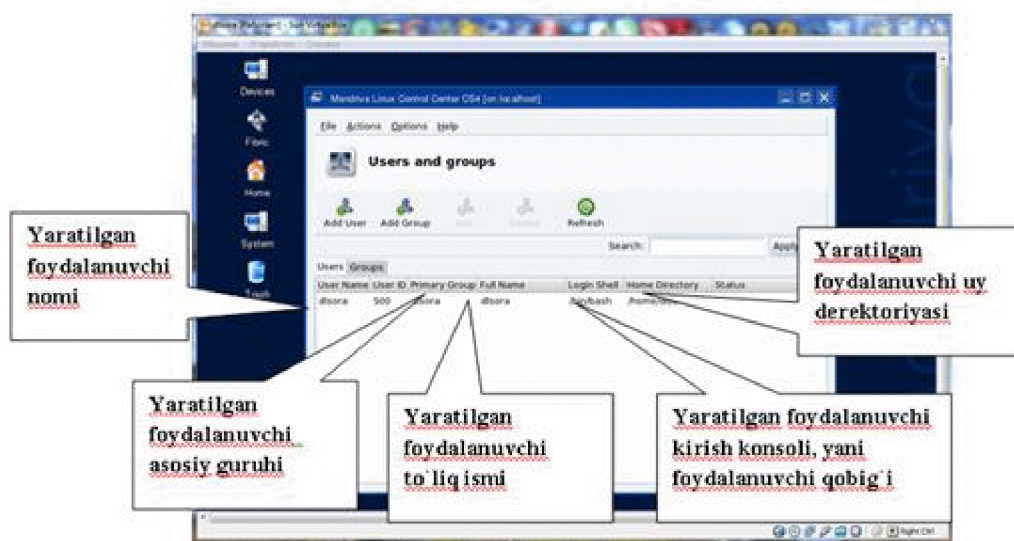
Devices

Fibic

Home

System

Trash

Mandriva Linux Control Center 2010.0 (on localhost)

File Actions Options Help

Users and groups

Add User Add Group Edit Delete Refresh

Search: Apply

Users Groups

| User Name | User ID | Primary Group | Full Name | Login Shell | Home Directory | Status |
|---|---|---|---|---|---|---|
| dilsora | 500 | dilsora | dilsora | /bin/bash | /home/dilsora | |

Yaratilgan foydalanuvchi nomi

Yaratilgan foydalanuvchi uy derektoriyasi

Yaratilgan foydalanuvchi asosiy guruhi

Yaratilgan foydalanuvchi to`liq ismi

Yaratilgan foydalanuvchi kirish konsoli, yani foydalanuvchi qobig`i

Right Ctrl